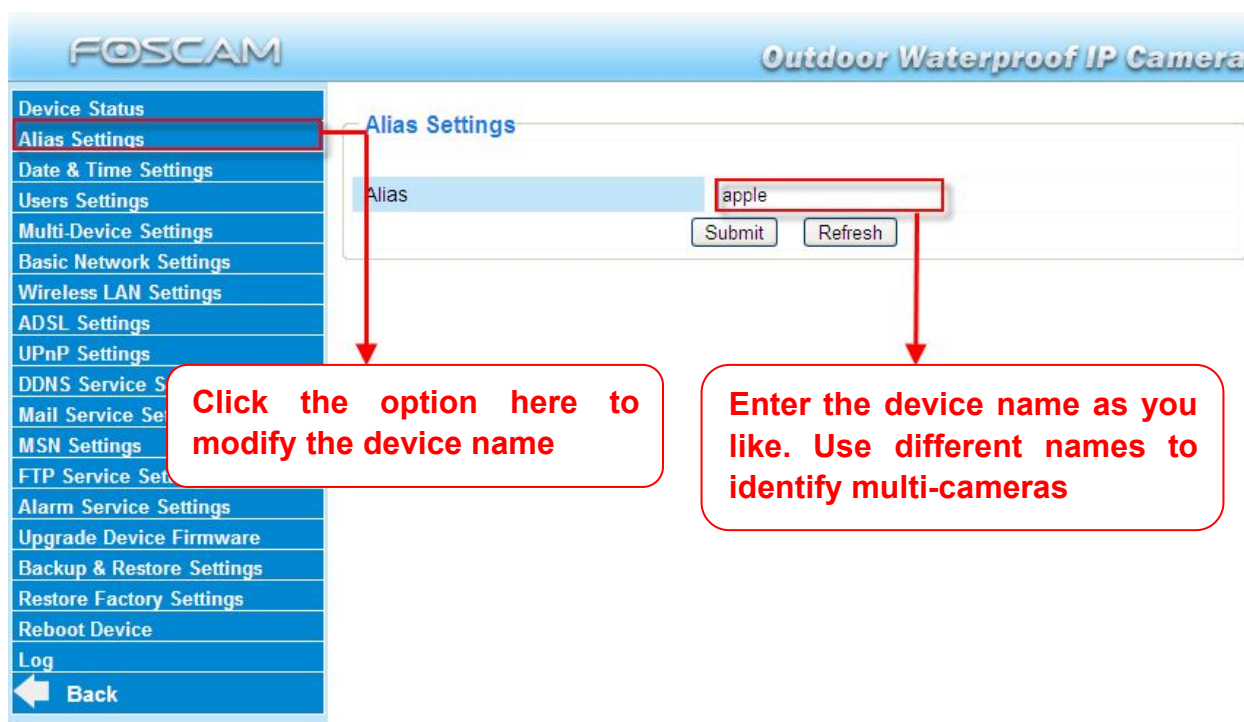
FOSCAM

Outdoor Waterproof IP Camera

Device Status
Alias Settings
Date & Time Settings
Users Settings
Multi-Device Settings
Basic Network Settings
Wireless LAN Settings
ADSL Settings
UPnP Settings
DDNS Service S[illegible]
Mail Service Se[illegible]
MSN Settings
FTP Service Set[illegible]
Alarm Service Settings
Upgrade Device Firmware
Backup & Restore Settings
Restore Factory Settings
Reboot Device
Log
Back

Alias Settings

| Alias | apple |
|---|---|

Submit Refresh

Click the option here to modify the device name

Enter the device name as you like. Use different names to identify multi-cameras